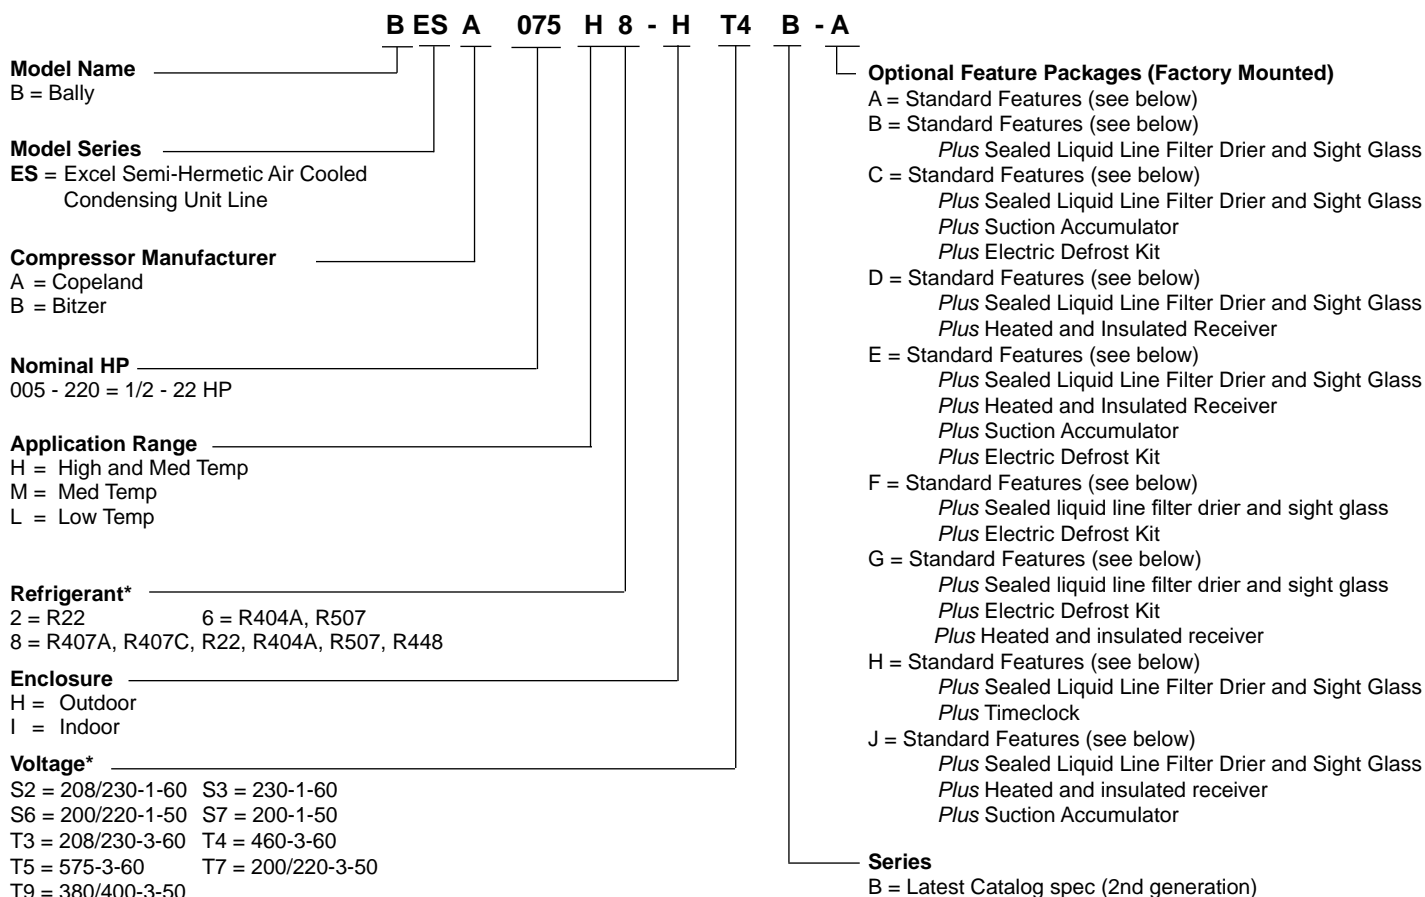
B ES A 075 H 8 - H T4 B - A

Model Name
B = Bally

Model Series
ES = Excel Semi-Hermetic Air Cooled Condensing Unit Line

Compressor Manufacturer
A = Copeland
B = Bitzer

Nominal HP
005 - 220 = 1/2 - 22 HP

Application Range
H = High and Med Temp
M = Med Temp
L = Low Temp

Refrigerant*
2 = R22 6 = R404A, R507
8 = R407A, R407C, R22, R404A, R507, R448

Enclosure
H = Outdoor
I = Indoor

Voltage*
S2 = 208/230-1-60 S3 = 230-1-60
S6 = 200/220-1-50 S7 = 200-1-50
T3 = 208/230-3-60 T4 = 460-3-60
T5 = 575-3-60 T7 = 200/220-3-50
T9 = 380/400-3-50

Optional Feature Packages (Factory Mounted)
A = Standard Features (see below)
B = Standard Features (see below)
Plus Sealed Liquid Line Filter Drier and Sight Glass
C = Standard Features (see below)
Plus Sealed Liquid Line Filter Drier and Sight Glass
Plus Suction Accumulator
Plus Electric Defrost Kit
D = Standard Features (see below)
Plus Sealed Liquid Line Filter Drier and Sight Glass
Plus Heated and Insulated Receiver
E = Standard Features (see below)
Plus Sealed Liquid Line Filter Drier and Sight Glass
Plus Heated and Insulated Receiver
Plus Suction Accumulator
Plus Electric Defrost Kit
F = Standard Features (see below)
Plus Sealed liquid line filter drier and sight glass
Plus Electric Defrost Kit
G = Standard Features (see below)
Plus Sealed liquid line filter drier and sight glass
Plus Electric Defrost Kit
Plus Heated and insulated receiver
H = Standard Features (see below)
Plus Sealed Liquid Line Filter Drier and Sight Glass
Plus Timeclock
J = Standard Features (see below)
Plus Sealed Liquid Line Filter Drier and Sight Glass
Plus Heated and insulated receiver
Plus Suction Accumulator

Series
B = Latest Catalog spec (2nd generation)